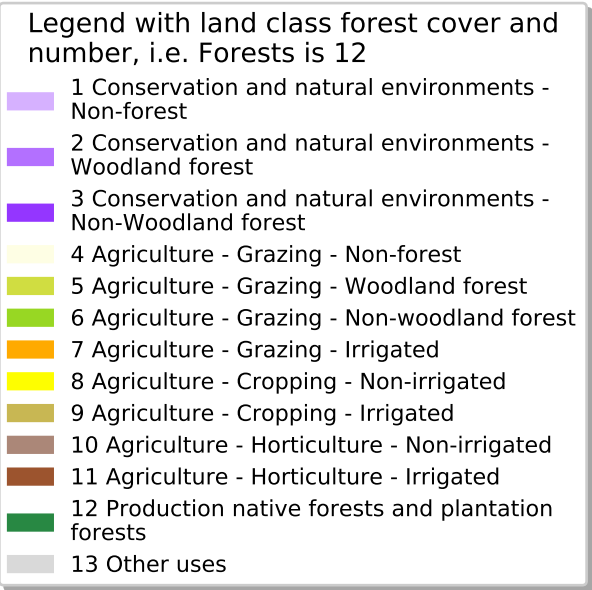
Legend with land class forest cover and number, i.e. Forests is 12

1 Conservation and natural environments - Non-forest

2 Conservation and natural environments - Woodland forest

3 Conservation and natural environments - Non-Woodland forest

4 Agriculture - Grazing - Non-forest

5 Agriculture - Grazing - Woodland forest

6 Agriculture - Grazing - Non-woodland forest

7 Agriculture - Grazing - Irrigated

8 Agriculture - Cropping - Non-irrigated

9 Agriculture - Cropping - Irrigated

10 Agriculture - Horticulture - Non-irrigated

11 Agriculture - Horticulture - Irrigated

12 Production native forests and plantation forests

13 Other uses